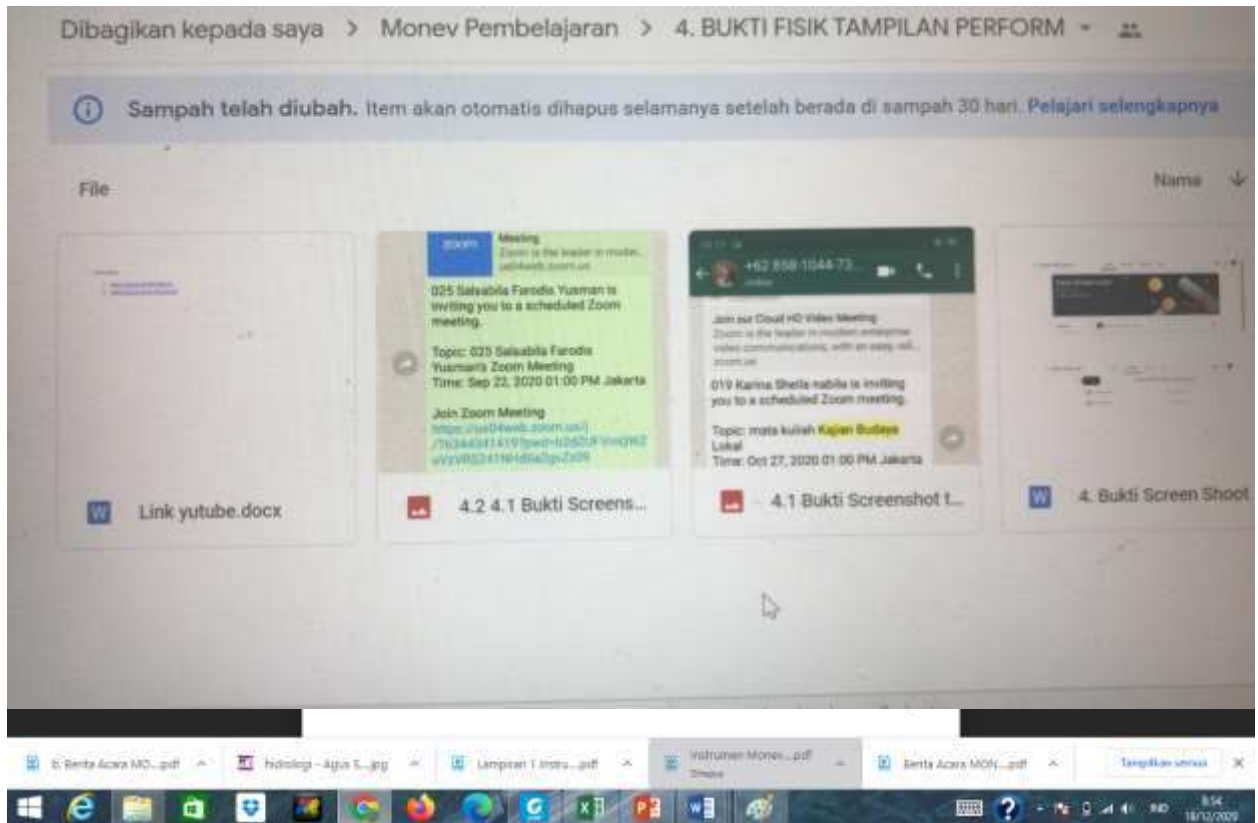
Dibagikan kepada saya > Monev Pembelajaran > 4. BUKTI FISIK TAMPILAN PERFORM

Sampah telah diubah. Item akan otomatis dihapus selamanya setelah berada di sampah 30 hari. Pelajari selengkapnya

File

Nama

zoom Meeting Zoom is the leader in modern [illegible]

025 Salsabila Farodia Yusman is inviting you to a scheduled Zoom meeting.

Topic: 025 Salsabila Farodia Yusman's Zoom Meeting
Time: Sep 22, 2020 01:00 PM Jakarta

Join Zoom Meeting
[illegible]

+62 858-1044-73...

Join our Cloud HD Video Meeting
Zoom is the leader in modern enterprise video communications, with an easy, reli...

019 Karina Sheila nabila is inviting you to a scheduled Zoom meeting.

Topic: mata kuliah Kajian Budaya Lokal
Time: Oct 27, 2020 01:00 PM Jakarta

Link yutube.docx

4.2 4.1 Bukti Screens...

4.1 Bukti Screenshot t...

4. Bukti Screen Shoot

6. Berita Acara MO....pdf

hidrologi - Agus S....jpg

Lampiran 1 Instru....pdf

Instrumen Monev....pdf

Berita Acara MON....pdf

Tampilkan semua

8:54
18/12/2020